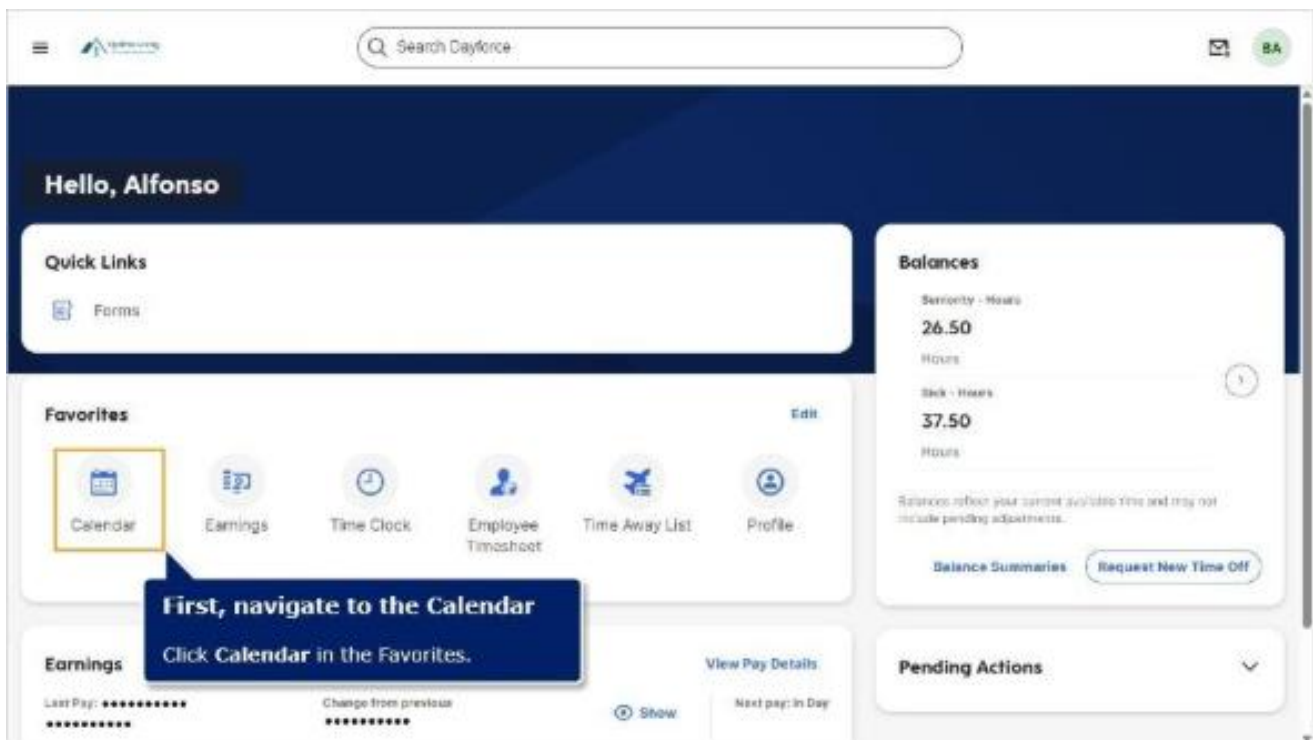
Search Dayforce

BA

Hello, Alfonso

Quick Links

Forms

Favorites

Edit

Calendar

Earnings

Time Clock

Employee Timesheet

Time Away List

Profile

First, navigate to the Calendar

Click **Calendar** in the Favorites.

Earnings

View Pay Details

Last Pay: ••••••••••• •••••••••••

Change from previous •••••••••••

Show

Next pay: in Day

Balances

Seniority - Hours

26.50

Hours

Sick - Hours

37.50

Hours

Balances reflect your current available time and may not include pending adjustments.

Balance Summaries

Request New Time Off

Pending Actions